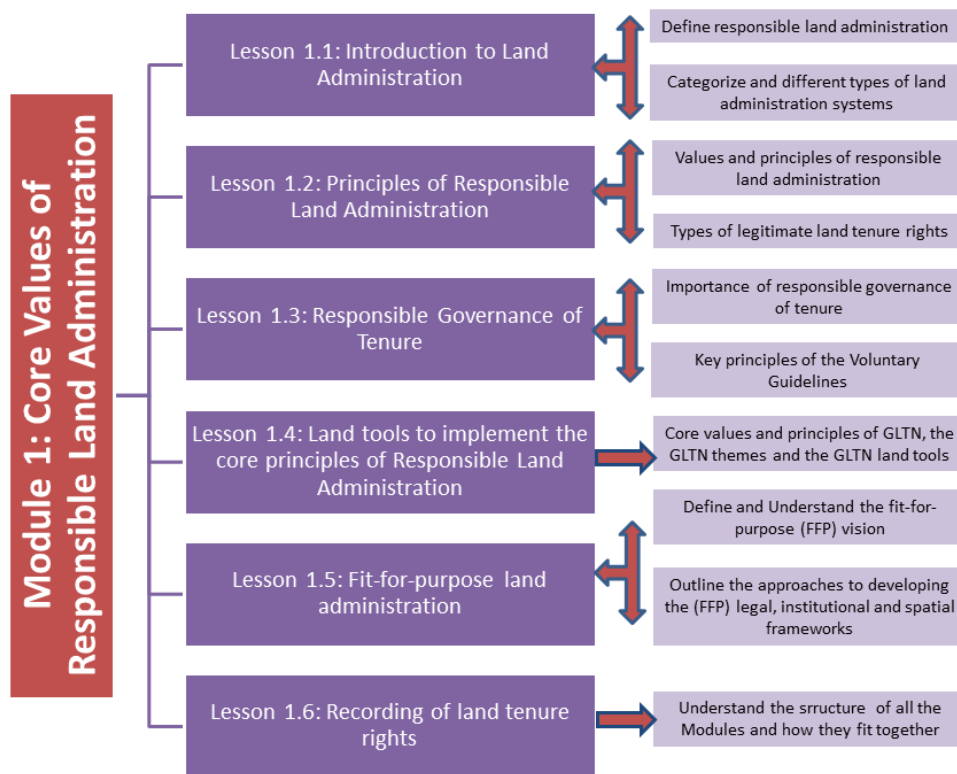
Module 1: Core Values of Responsible Land Administration

Lesson 1.1: Introduction to Land Administration

Define responsible land administration

Categorize and different types of land administration systems

Lesson 1.2: Principles of Responsible Land Administration

Values and principles of responsible land administration

Types of legitimate land tenure rights

Lesson 1.3: Responsible Governance of Tenure

Importance of responsible governance of tenure

Key principles of the Voluntary Guidelines

Lesson 1.4: Land tools to implement the core principles of Responsible Land Administration

Core values and principles of GLTN, the GLTN themes and the GLTN land tools

Lesson 1.5: Fit-for-purpose land administration

Define and Understand the fit-for-purpose (FFP) vision

Outline the approaches to developing the (FFP) legal, institutional and spatial frameworks

Lesson 1.6: Recording of land tenure rights

Understand the srructure of all the Modules and how they fit together